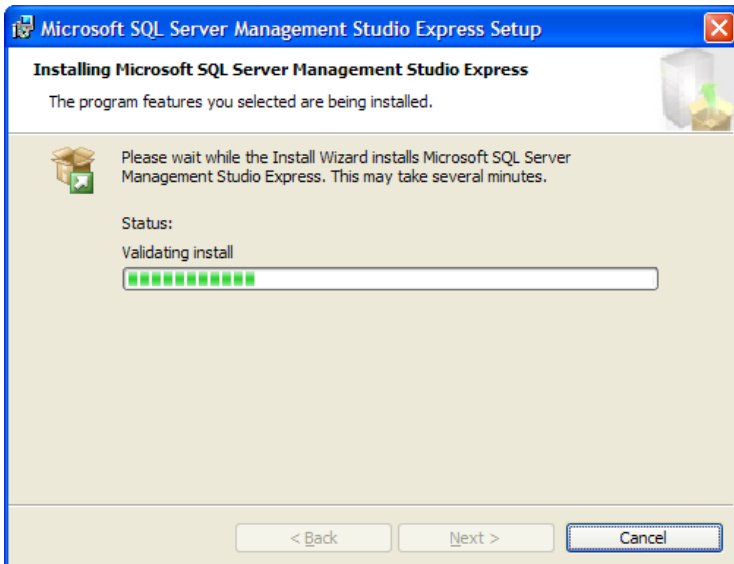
Microsoft SQL Server Management Studio Express Setup

Installing Microsoft SQL Server Management Studio Express

The program features you selected are being installed.

Please wait while the Install Wizard installs Microsoft SQL Server Management Studio Express. This may take several minutes.

Status:

Validating install

< Back

Next >

Cancel